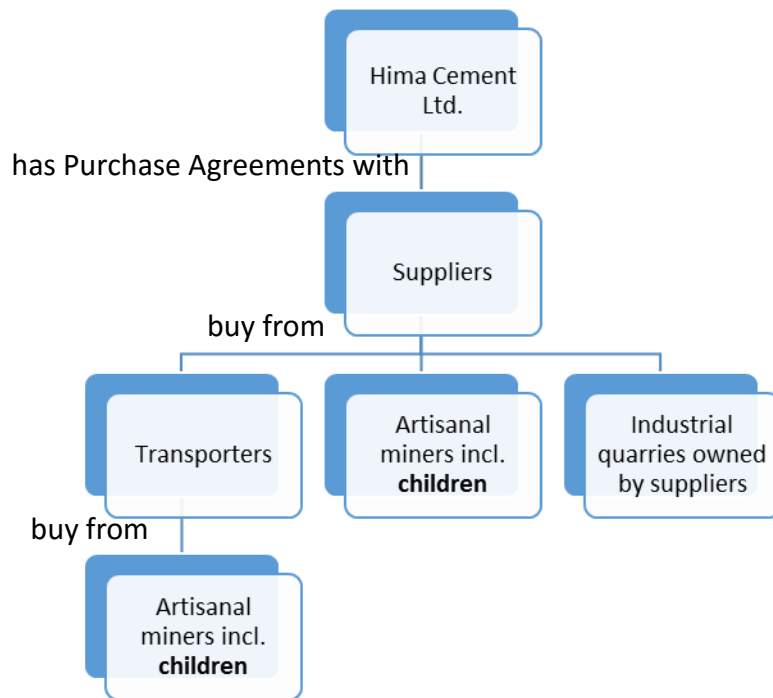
Hima Cement Ltd.

has Purchase Agreements with

Suppliers

buy from

Transporters

Artisanal miners incl. **children**

Industrial quarries owned by suppliers

buy from

Artisanal miners incl. **children**